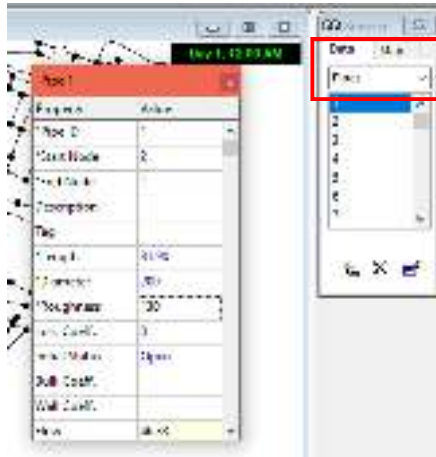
Day 1, 12:00 AM

Pipe 1

| Property | Value |
|---|---|
| *Pipe ID | 1 |
| *Start Node | 2 |
| *End Node | 1 |
| Description | |
| Tag | |
| *Length | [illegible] |
| *Diameter | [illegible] |
| *Roughness | 100 |
| Loss Coeff. | 0 |
| Initial Status | Open |
| Bulk Coeff. | |
| Wall Coeff. | |
| Flow | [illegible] |

Data Map

Pipes

1
2
3
4
5
6
7